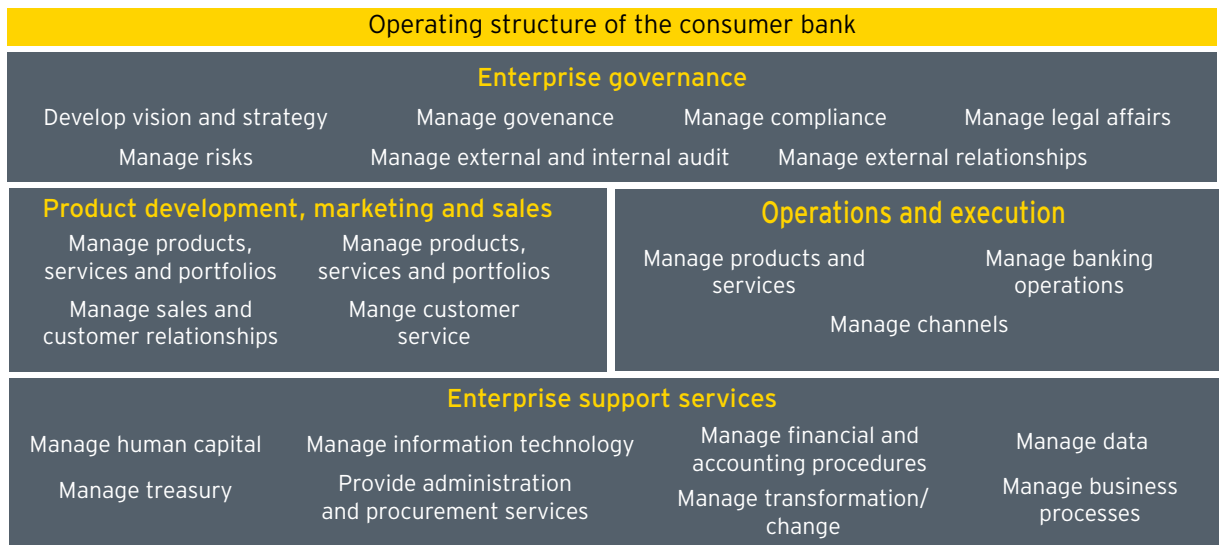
Operating structure of the consumer bank

Enterprise governance

Develop vision and strategy Manage govenance Manage compliance Manage legal affairs

Manage risks Manage external and internal audit Manage external relationships

Product development, marketing and sales

Manage products, services and portfolios

Manage products, services and portfolios

Manage sales and customer relationships

Mange customer service

Operations and execution

Manage products and services

Manage banking operations

Manage channels

Enterprise support services

Manage human capital

Manage information technology

Manage financial and accounting procedures

Manage data

Manage treasury

Provide administration and procurement services

Manage transformation/ change

Manage business processes